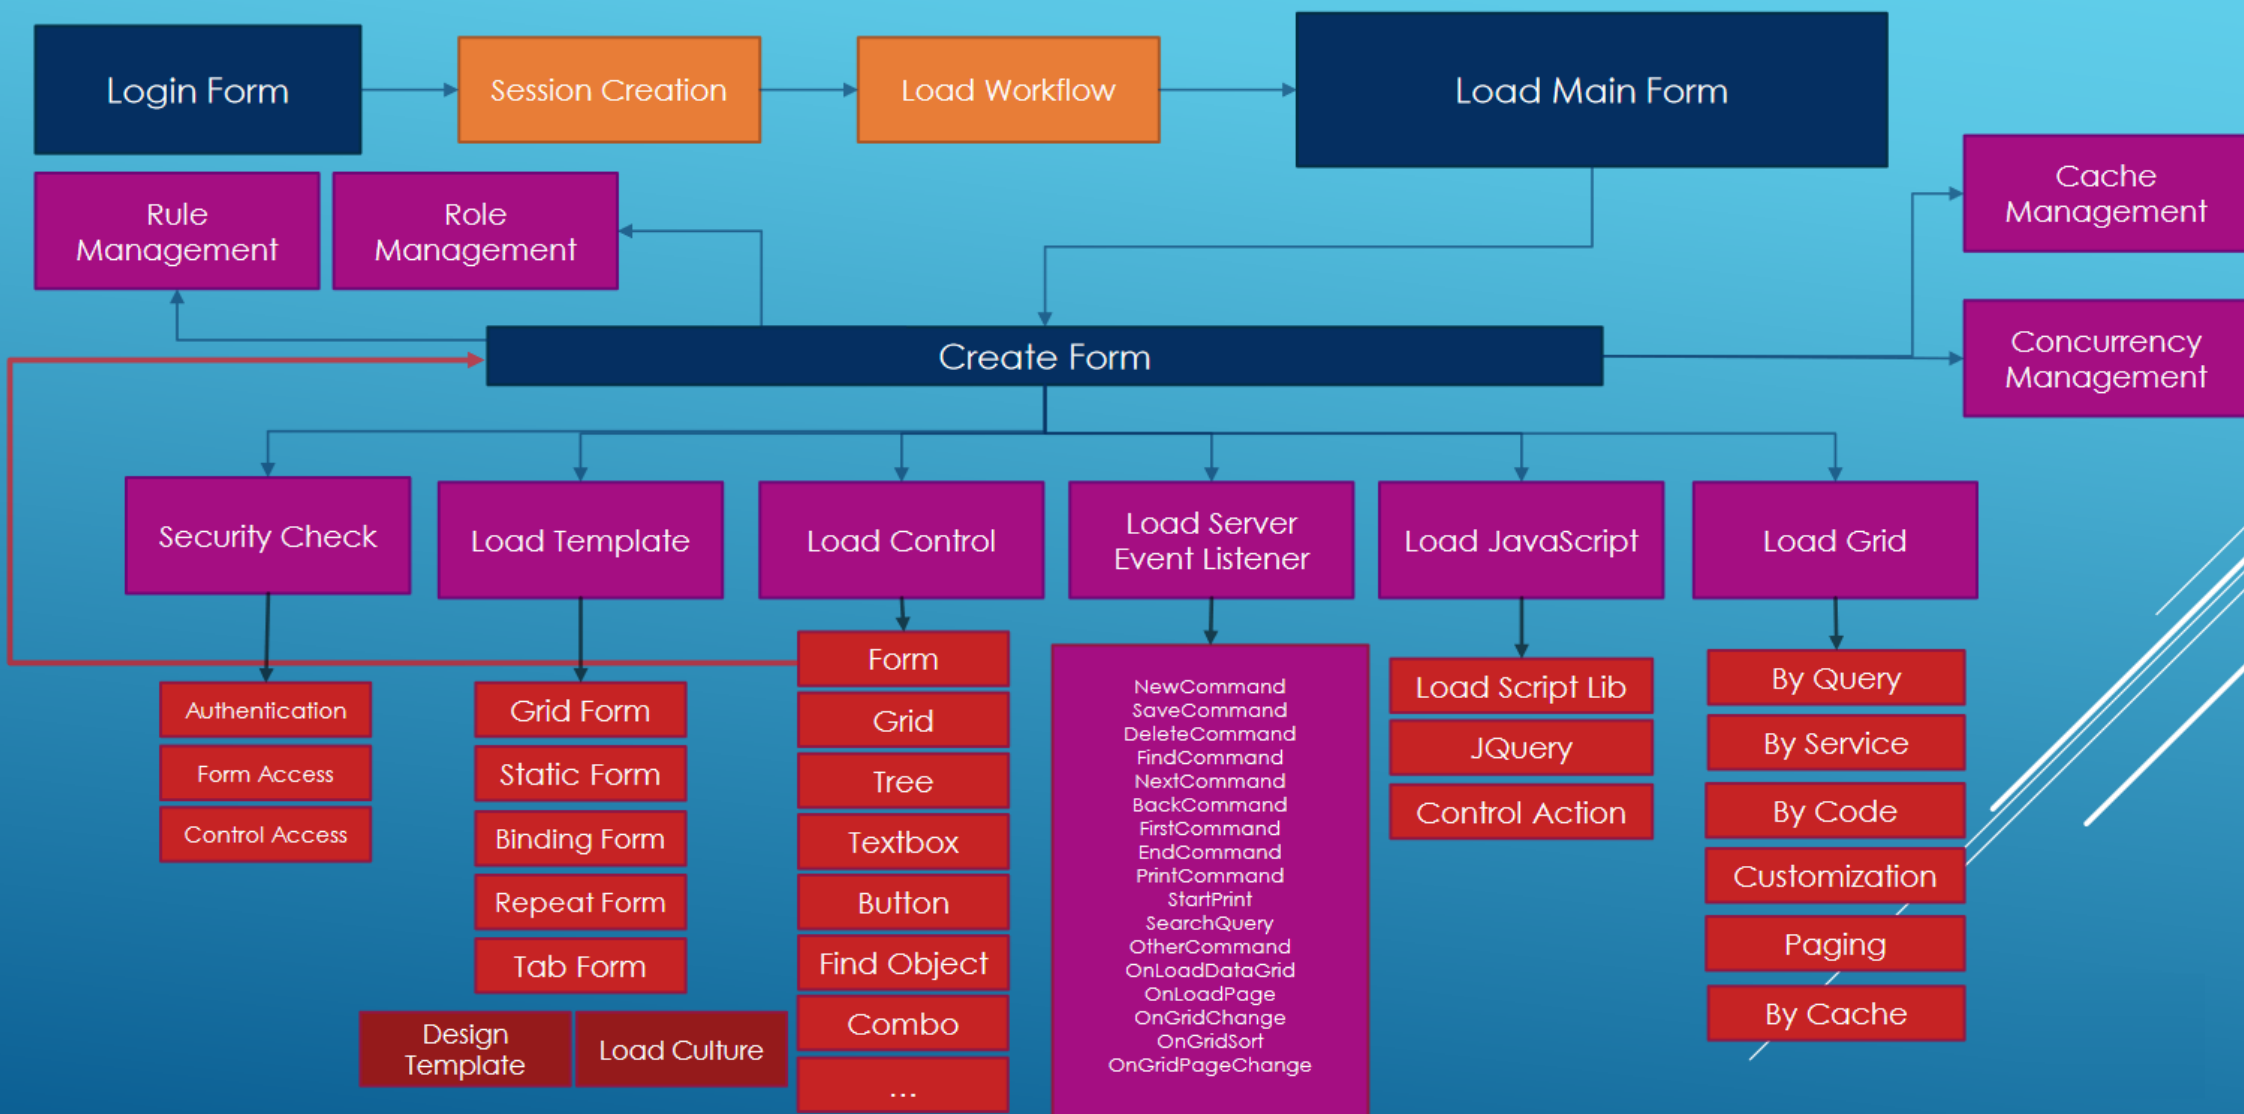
Login Form

Session Creation

Load Workflow

Load Main Form

Rule Management

Role Management

Cache Management

Create Form

Concurrency Management

Security Check

Load Template

Load Control

Load Server Event Listener

Load JavaScript

Load Grid

Authentication
Form Access
Control Access

Grid Form
Static Form
Binding Form
Repeat Form
Tab Form

Form
Grid
Tree
Textbox
Button
Find Object
Combo
...

NewCommand
SaveCommand
DeleteCommand
FindCommand
NextCommand
BackCommand
FirstCommand
EndCommand
PrintCommand
StartPrint
SearchQuery
OtherCommand
OnLoadDataGrid
OnLoadPage
OnGridChange
OnGridSort
OnGridPageChange

Load Script Lib
JQuery
Control Action

By Query
By Service
By Code
Customization
Paging
By Cache

Design Template

Load Culture